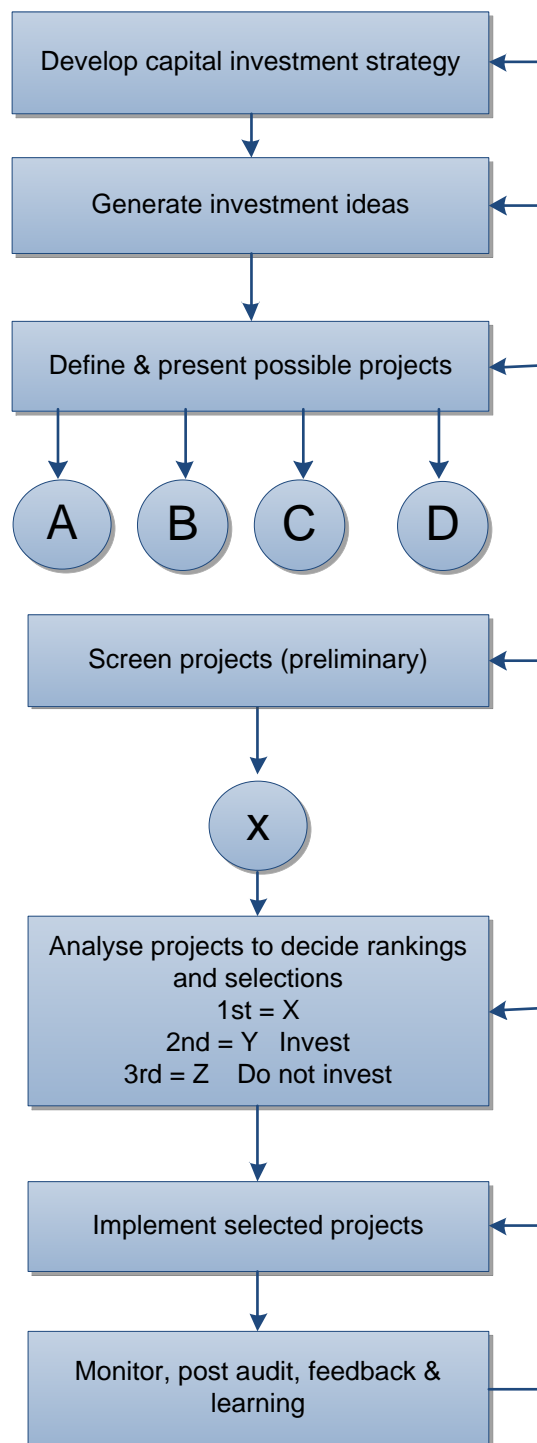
Develop capital investment strategy

Generate investment ideas

Define & present possible projects

A

B

C

D

Screen projects (preliminary)

X

Analyse projects to decide rankings and selections
1st = X
2nd = Y Invest
3rd = Z Do not invest

Implement selected projects

Monitor, post audit, feedback & learning